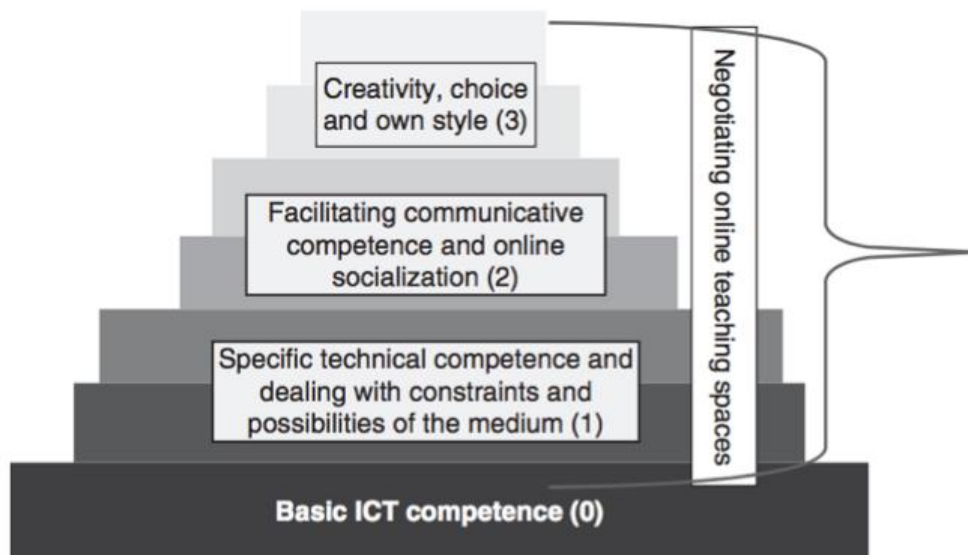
Creativity, choice and own style (3)

Facilitating communicative competence and online socialization (2)

Specific technical competence and dealing with constraints and possibilities of the medium (1)

Basic ICT competence (0)

Negotiating online teaching spaces